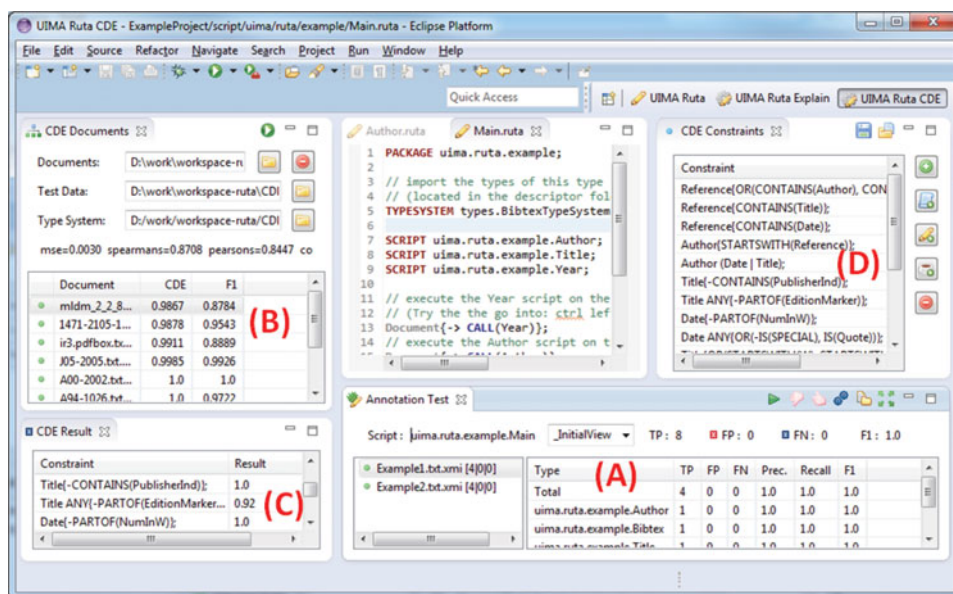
UIMA Ruta CDE - ExampleProject/script/uima/ruta/example/Main.ruta - Eclipse Platform

File Edit Source Refactor Navigate Search Project Run Window Help

Quick Access

UIMA Ruta UIMA Ruta Explain UIMA Ruta CDE

CDE Documents

Documents: D:\work\workspace-ru

Test Data: D:\work\workspace-ruta\CDI

Type System: D:/work/workspace-ruta/CDI

mse=0.0030 spearmans=0.8708 pearsons=0.8447 co

| Document | CDE | F1 |
|---|---|---|
| mldm_2_2_8... | 0.9867 | 0.8784 |
| 1471-2105-1... | 0.9878 | 0.9543 |
| ir3.pdfbox.tx... | 0.9911 | 0.8889 |
| J05-2005.txt.... | 0.9985 | 0.9926 |
| A00-2002.txt... | 1.0 | 1.0 |
| A94-1026.txt... | 1.0 | 0.9722 |

(B)

Author.ruta Main.ruta

1 PACKAGE uima.ruta.example;
2
3 // import the types of this type
4 // (located in the descriptor fol
5 TYPESYSTEM types.BibtexTypeSystem
6
7 SCRIPT uima.ruta.example.Author;
8 SCRIPT uima.ruta.example.Title;
9 SCRIPT uima.ruta.example.Year;
10
11 // execute the Year script on the
12 // (Try the the go into: ctrl lef
13 Document{-> CALL(Year)};
14 // execute the Author script on t

CDE Constraints

| Constraint |
|---|
| Reference(OR(CONTAINS(Author), CON |
| Reference(CONTAINS(Title)); |
| Reference(CONTAINS(Date)); |
| Author(STARTSWITH(Reference)); |
| Author (Date \| Title); |
| Title(-CONTAINS(PublisherInd)); |
| Title ANY(-PARTOF(EditionMarker)); |
| Date(-PARTOF(NumInW)); |
| Date ANY(OR(-IS(SPECIAL), IS(Quote))); |

(D)

CDE Result

| Constraint | Result |
|---|---|
| Title(-CONTAINS(PublisherInd)); | 1.0 |
| Title ANY(-PARTOF(EditionMarker... | 0.92 |
| Date(-PARTOF(NumInW)); | 1.0 |

(C)

Annotation Test

Script: uima.ruta.example.Main _InitialView TP: 8 FP: 0 FN: 0 F1: 1.0

Example1.txt.xmi [4|0|0]
Example2.txt.xmi [4|0|0]

(A)

| Type | TP | FP | FN | Prec. | Recall | F1 |
|---|---|---|---|---|---|---|
| Total | 4 | 0 | 0 | 1.0 | 1.0 | 1.0 |
| uima.ruta.example.Author | 1 | 0 | 0 | 1.0 | 1.0 | 1.0 |
| uima.ruta.example.Bibtex | 1 | 0 | 0 | 1.0 | 1.0 | 1.0 |